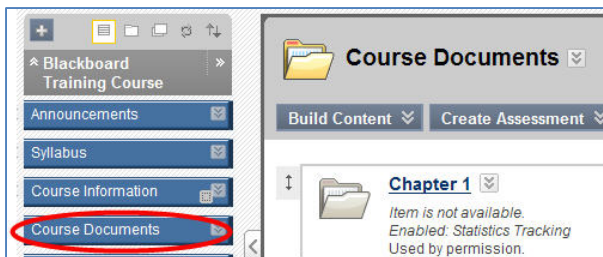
Blackboard Training Course

Announcements

Syllabus

Course Information

Course Documents

Course Documents

Build Content

Create Assessment

Chapter 1

Item is not available.
Enabled: Statistics Tracking
Used by permission.